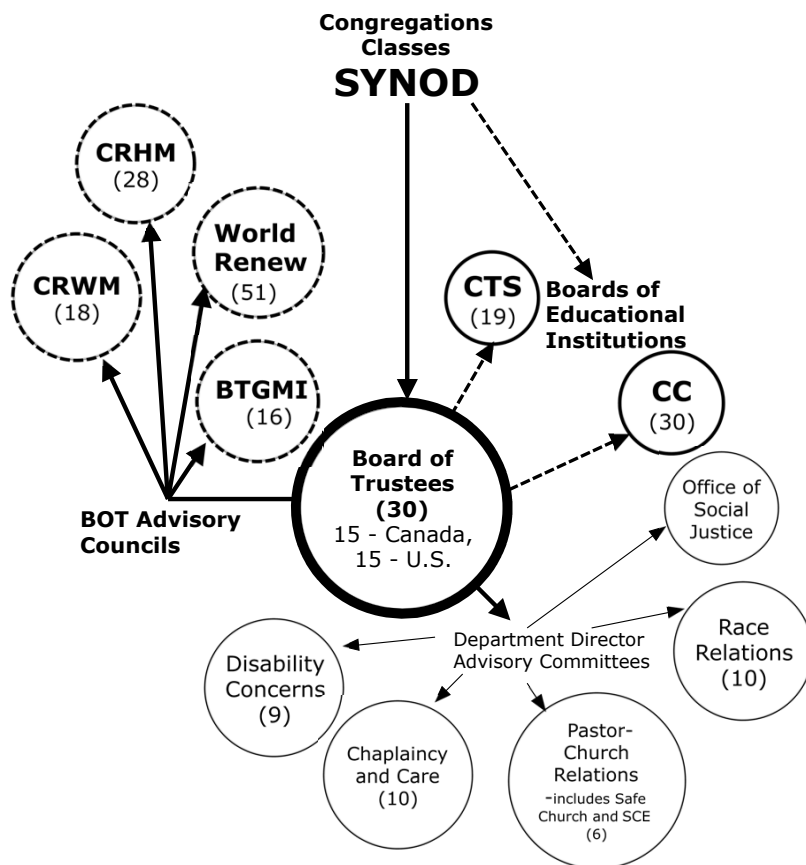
Congregations
Classes
SYNOD

CRHM
(28)

World Renew
(51)

CRWM
(18)

BTGMI
(16)

CTS
(19)

Boards of Educational Institutions

CC
(30)

Board of Trustees
(30)
15 - Canada,
15 - U.S.

BOT Advisory Councils

Office of Social Justice

Department Director Advisory Committees

Race Relations
(10)

Disability Concerns
(9)

Chaplaincy and Care
(10)

Pastor-Church Relations
-includes Safe Church and SCE
(6)